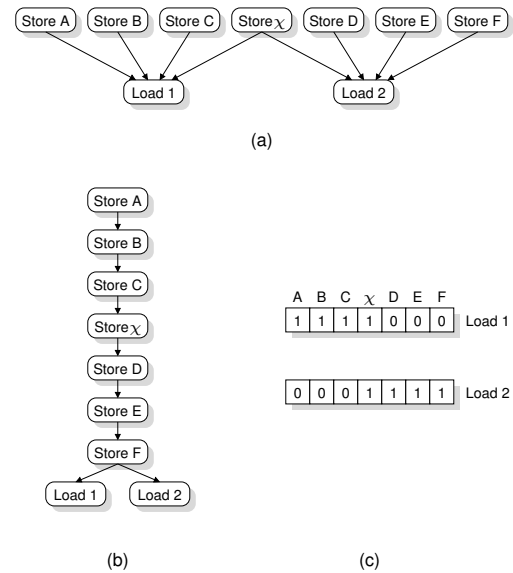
Store A Store B Store C Store $\chi$ Store D Store E Store F

Load 1 Load 2

(a)

Store A
Store B
Store C
Store $\chi$
Store D
Store E
Store F
Load 1 Load 2

(b)

| A | B | C | $\chi$ | D | E | F | |
|---|---|---|---|---|---|---|---|
| 1 | 1 | 1 | 1 | 0 | 0 | 0 | Load 1 |
| 0 | 0 | 0 | 1 | 1 | 1 | 1 | Load 2 |

(c)